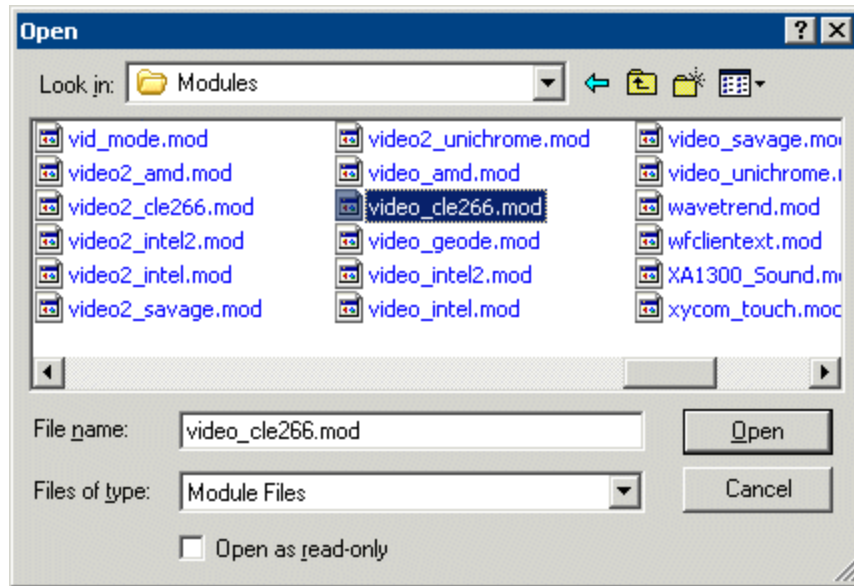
Open

?

Look in: Modules

vid_mode.mod
video2_amd.mod
video2_cle266.mod
video2_intel2.mod
video2_intel.mod
video2_savage.mod

video2_unichrome.mod
video_amd.mod
video_cle266.mod
video_geode.mod
video_intel2.mod
video_intel.mod

video_savage.mo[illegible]
video_unichrome.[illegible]
wavetrend.mod
wfclientext.mod
XA1300_Sound.m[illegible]
xycom_touch.mo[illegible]

File name: video_cle266.mod

Open

Files of type: Module Files

Cancel

Open as read-only